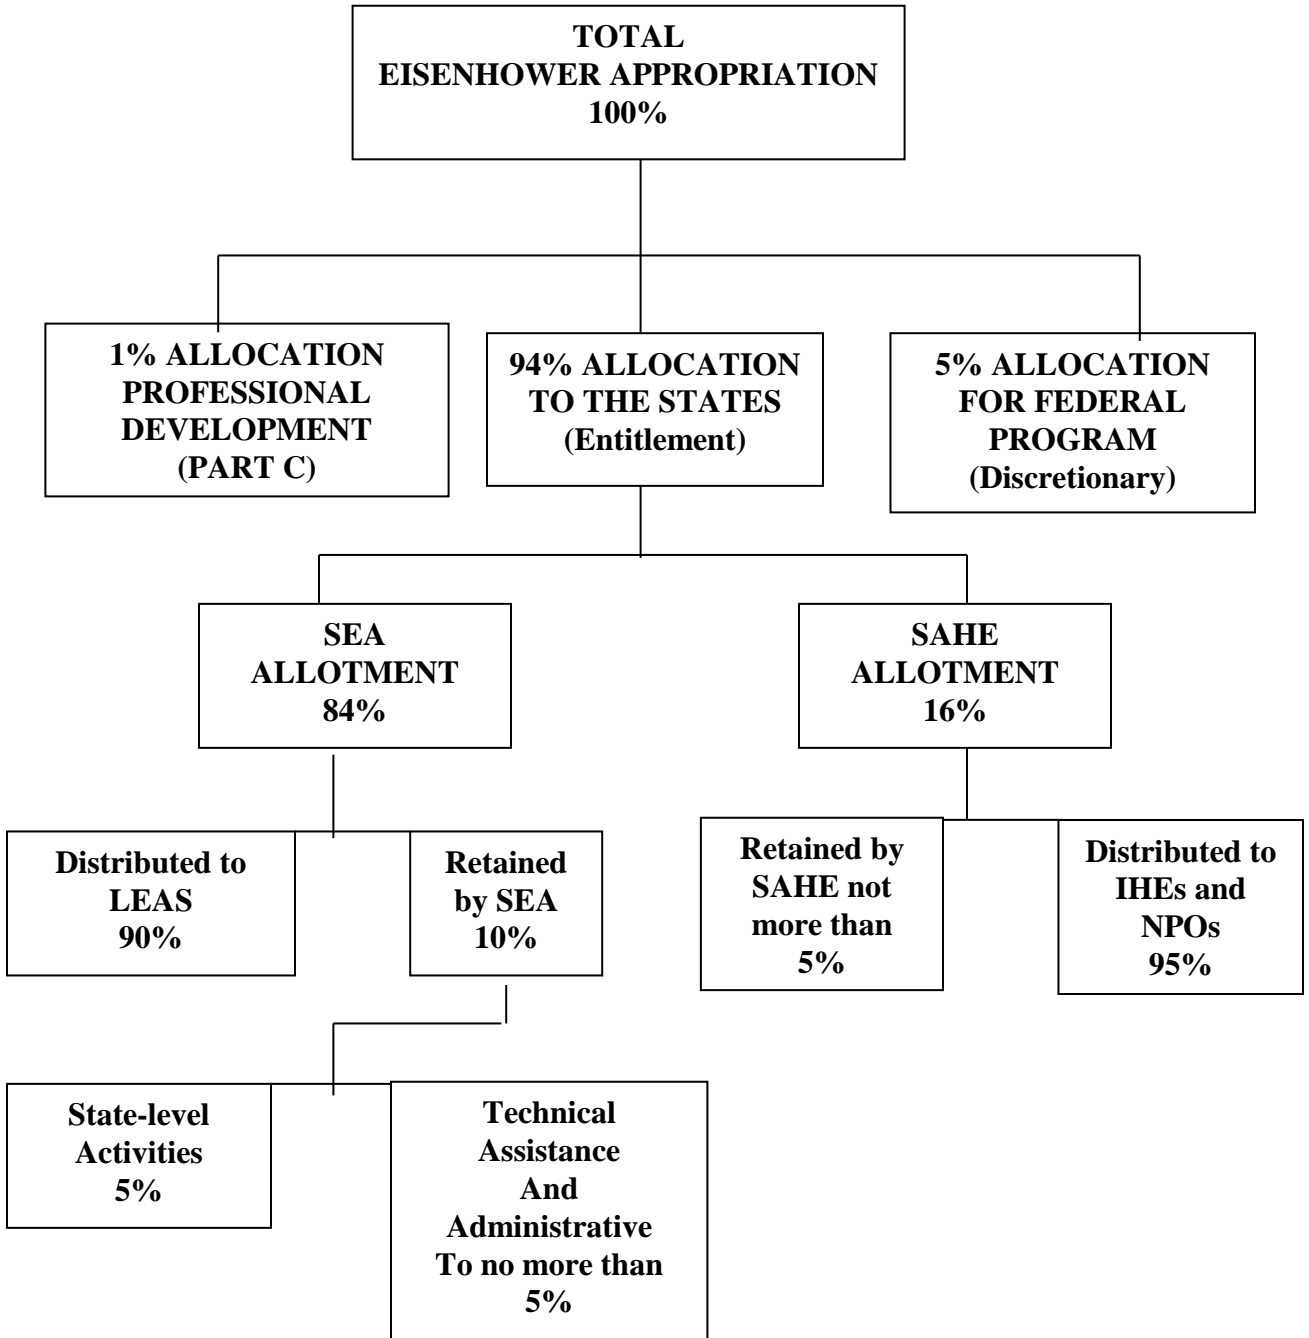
TOTAL
EISENHOWER APPROPRIATION
100%

1% ALLOCATION
PROFESSIONAL
DEVELOPMENT
(PART C)

94% ALLOCATION
TO THE STATES
(Entitlement)

5% ALLOCATION
FOR FEDERAL
PROGRAM
(Discretionary)

SEA
ALLOTMENT
84%

SAHE
ALLOTMENT
16%

Distributed to
LEAS
90%

Retained
by SEA
10%

Retained by
SAHE not
more than
5%

Distributed to
IHEs and
NPOs
95%

State-level
Activities
5%

Technical
Assistance
And
Administrative
To no more than
5%